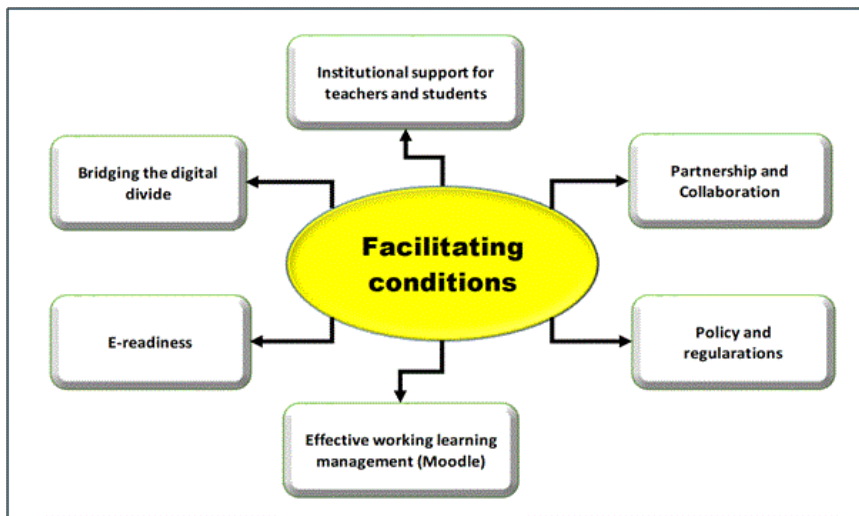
Institutional support for teachers and students

Bridging the digital divide

Partnership and Collaboration

Facilitating conditions

E-readiness

Policy and regularations

Effective working learning management (Moodle)